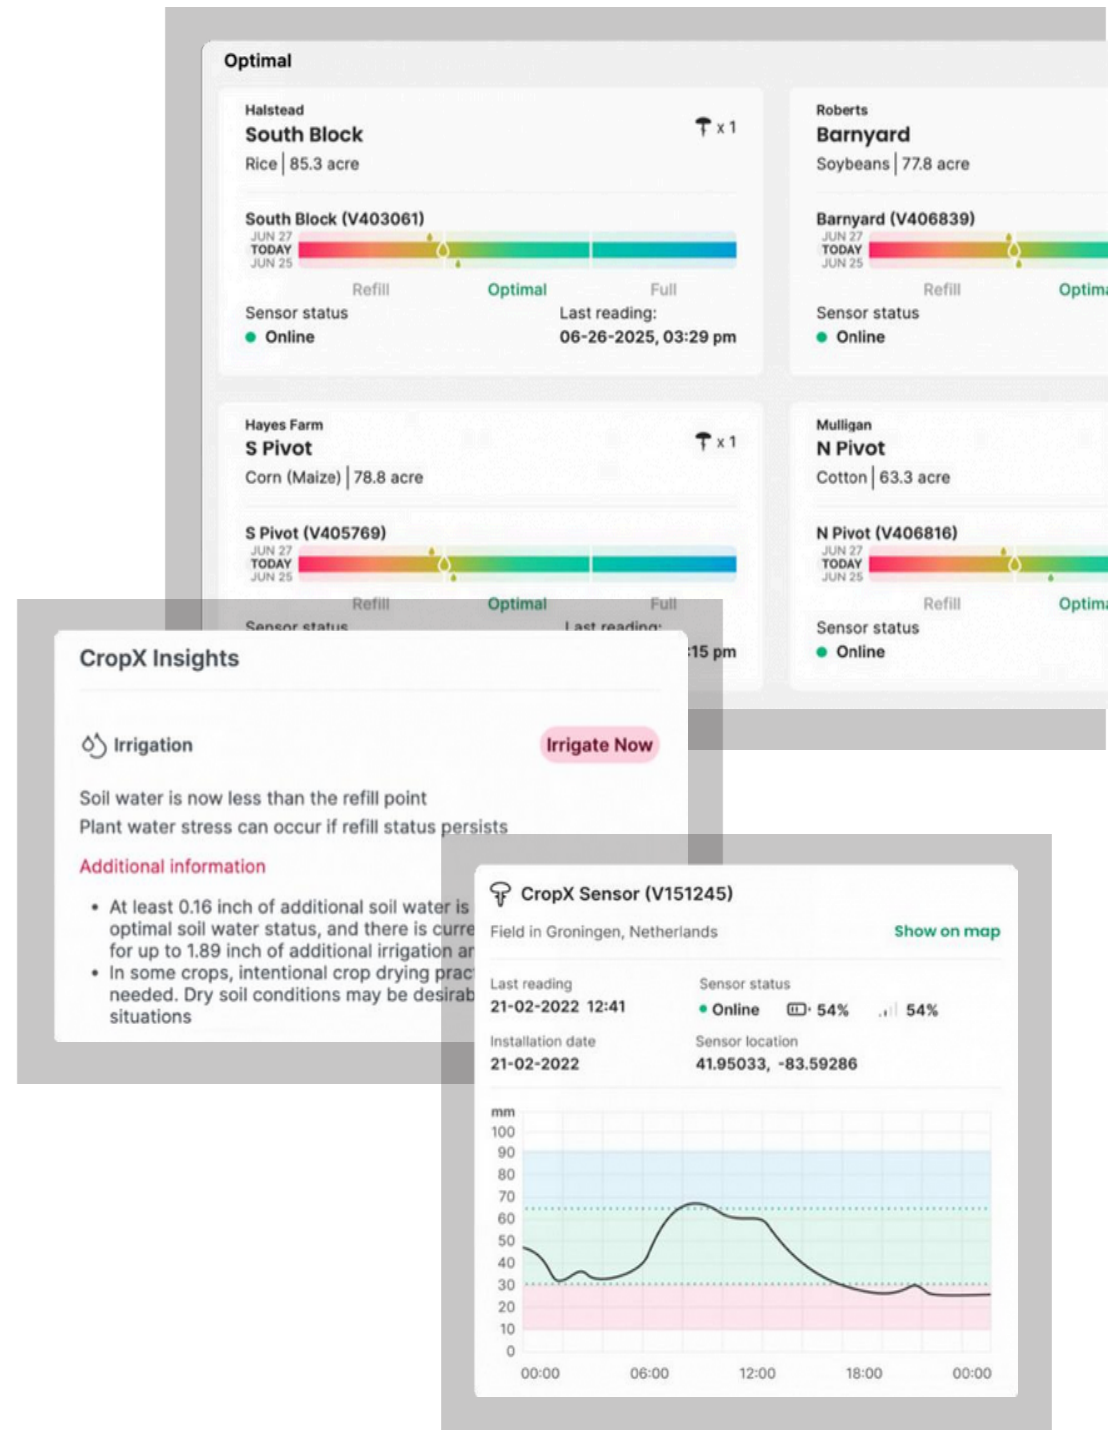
Optimal

Halstead
South Block
Rice | 85.3 acre
x 1

South Block (V403061)
JUN 27
TODAY
JUN 25
Refill Optimal Full
Sensor status
Online
Last reading:
06-26-2025, 03:29 pm

Roberts
Barnyard
Soybeans | 77.8 acre

Barnyard (V406839)
JUN 27
TODAY
JUN 25
Refill Optima
Sensor status
Online

Hayes Farm
S Pivot
Corn (Maize) | 78.8 acre
x 1

S Pivot (V405769)
JUN 27
TODAY
JUN 25
Refill Optimal Full
Sensor status
Last reading:
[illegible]15 pm

Mulligan
N Pivot
Cotton | 63.3 acre

N Pivot (V406816)
JUN 27
TODAY
JUN 25
Refill Optima
Sensor status
Online

CropX Insights

Irrigation
Irrigate Now

Soil water is now less than the refill point
Plant water stress can occur if refill status persists

Additional information

• At least 0.16 inch of additional soil water is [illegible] optimal soil water status, and there is curre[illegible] for up to 1.89 inch of additional irrigation ar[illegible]
• In some crops, intentional crop drying prac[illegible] needed. Dry soil conditions may be desirab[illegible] situations

CropX Sensor (V151245)
Field in Groningen, Netherlands
Show on map

Last reading
21-02-2022 12:41
Sensor status
Online 54% 54%
Installation date
21-02-2022
Sensor location
41.95033, -83.59286

mm
100
90
80
70
60
50
40
30
20
10
0
00:00 06:00 12:00 18:00 00:00